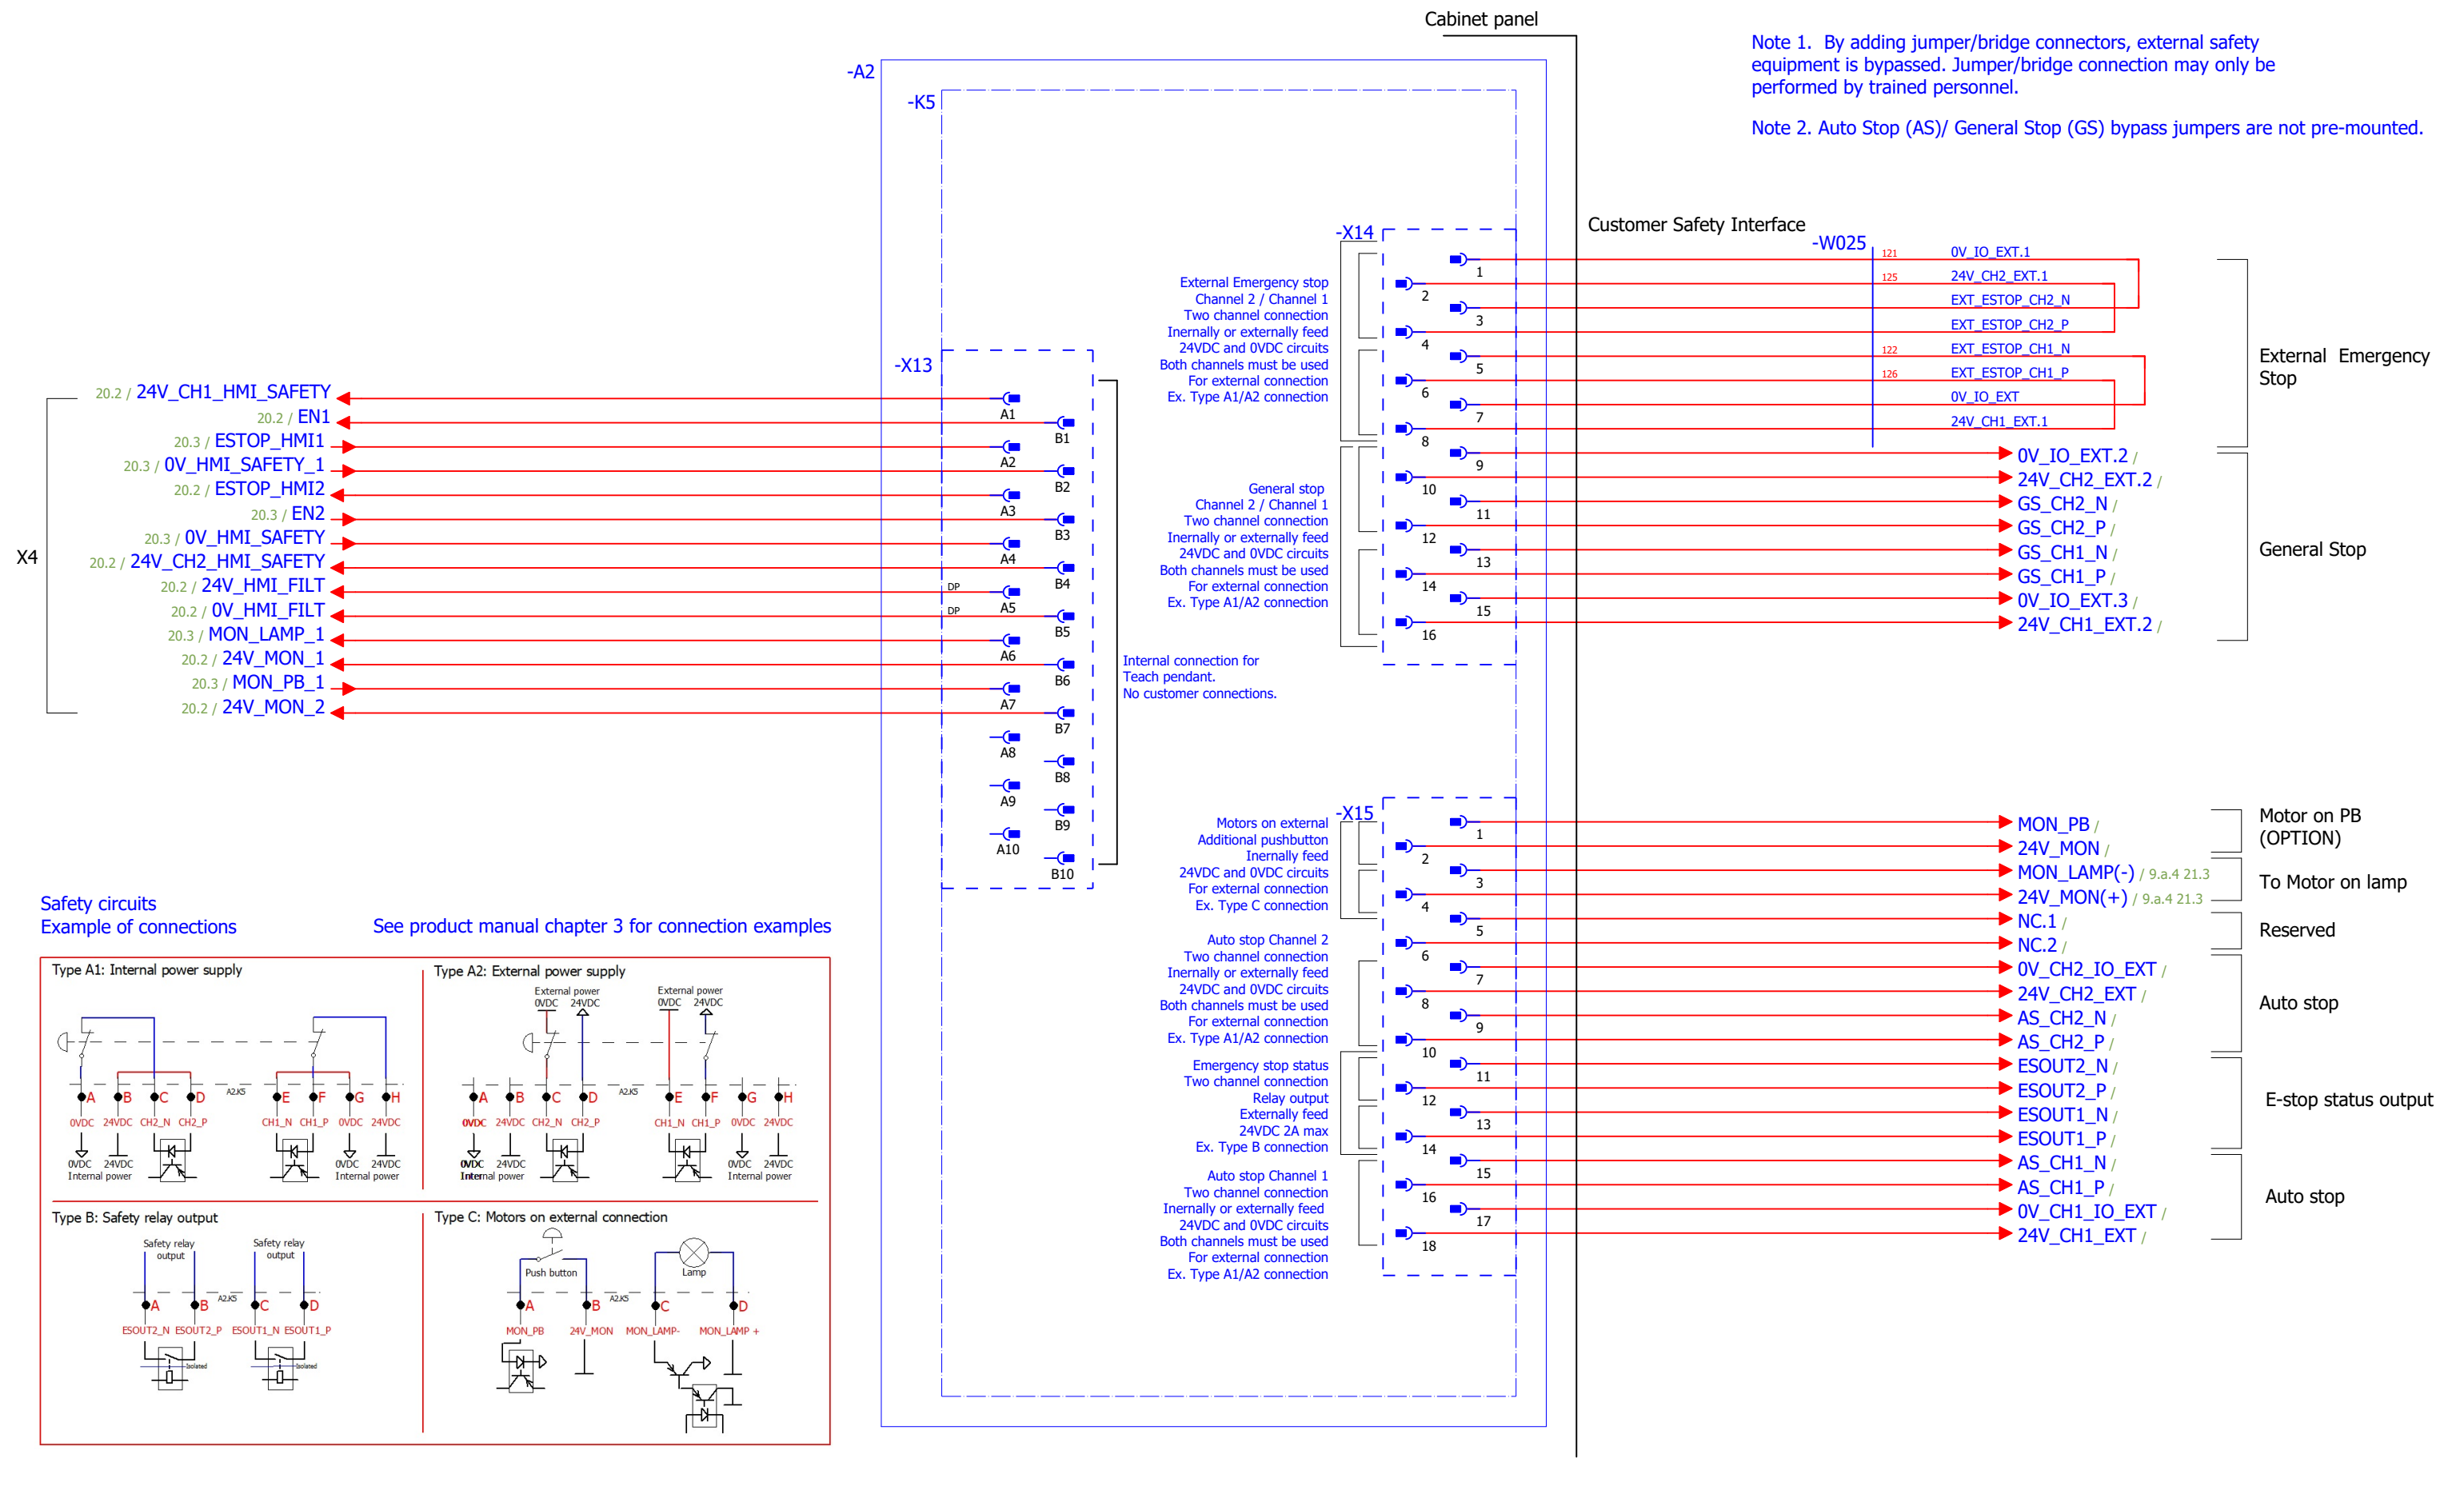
Cabinet panel

Note 1. By adding jumper/bridge connectors, external safety equipment is bypassed. Jumper/bridge connection may only be performed by trained personnel.

Note 2. Auto Stop (AS)/ General Stop (GS) bypass jumpers are not pre-mounted.

-A2

-K5

Customer Safety Interface

-X14

-W025

External Emergency stop
Channel 2 / Channel 1
Two channel connection
Inernally or externally feed
24VDC and 0VDC circuits
Both channels must be used
For external connection
Ex. Type A1/A2 connection

121 0V_IO_EXT.1
125 24V_CH2_EXT.1
EXT_ESTOP_CH2_N
EXT_ESTOP_CH2_P
122 EXT_ESTOP_CH1_N
126 EXT_ESTOP_CH1_P
0V_IO_EXT
24V_CH1_EXT.1

External Emergency Stop

-X13

X4

20.2 / 24V_CH1_HMI_SAFETY
20.2 / EN1
20.3 / ESTOP_HMI1
20.3 / 0V_HMI_SAFETY_1
20.2 / ESTOP_HMI2
20.3 / EN2
20.3 / 0V_HMI_SAFETY
20.2 / 24V_CH2_HMI_SAFETY
20.2 / 24V_HMI_FILT
20.2 / 0V_HMI_FILT
20.3 / MON_LAMP_1
20.2 / 24V_MON_1
20.3 / MON_PB_1
20.2 / 24V_MON_2

A1 B1 A2 B2 A3 B3 A4 B4 DP A5 DP B5 A6 B6 A7 B7 A8 B8 A9 B9 A10 B10

1 2 3 4 5 6 7 8 9 10 11 12 13 14 15 16

General stop
Channel 2 / Channel 1
Two channel connection
Inernally or externally feed
24VDC and 0VDC circuits
Both channels must be used
For external connection
Ex. Type A1/A2 connection

0V_IO_EXT.2 /
24V_CH2_EXT.2 /
GS_CH2_N /
GS_CH2_P /
GS_CH1_N /
GS_CH1_P /
0V_IO_EXT.3 /
24V_CH1_EXT.2 /

General Stop

Internal connection for Teach pendant.
No customer connections.

-X15

Motors on external
Additional pushbutton
Inernally feed
24VDC and 0VDC circuits
For external connection
Ex. Type C connection

Auto stop Channel 2
Two channel connection
Inernally or externally feed
24VDC and 0VDC circuits
Both channels must be used
For external connection
Ex. Type A1/A2 connection

Emergency stop status
Two channel connection
Relay output
Externally feed
24VDC 2A max
Ex. Type B connection

Auto stop Channel 1
Two channel connection
Inernally or externally feed
24VDC and 0VDC circuits
Both channels must be used
For external connection
Ex. Type A1/A2 connection

1 2 3 4 5 6 7 8 9 10 11 12 13 14 15 16 17 18

MON_PB /
24V_MON /
MON_LAMP(-) / 9.a.4 21.3
24V_MON(+) / 9.a.4 21.3
NC.1 /
NC.2 /
0V_CH2_IO_EXT /
24V_CH2_EXT /
AS_CH2_N /
AS_CH2_P /
ESOUT2_N /
ESOUT2_P /
ESOUT1_N /
ESOUT1_P /
AS_CH1_N /
AS_CH1_P /
0V_CH1_IO_EXT /
24V_CH1_EXT /

Motor on PB (OPTION)
To Motor on lamp
Reserved
Auto stop
E-stop status output
Auto stop

Safety circuits
Example of connections

See product manual chapter 3 for connection examples

Type A1: Internal power supply
A B C D A2.K5 E F G H
0VDC 24VDC CH2_N CH2_P CH1_N CH1_P 0VDC 24VDC
0VDC 24VDC Internal power
0VDC 24VDC Internal power

Type A2: External power supply
External power 0VDC 24VDC
External power 0VDC 24VDC
A B C D A2.K5 E F G H
0VDC 24VDC CH2_N CH2_P CH1_N CH1_P 0VDC 24VDC
0VDC 24VDC Internal power
0VDC 24VDC Internal power

Type B: Safety relay output
Safety relay output
Safety relay output
A B A2.K5 C D
ESOUT2_N ESOUT2_P ESOUT1_N ESOUT1_P
Isolated
Isolated

Type C: Motors on external connection
Push button
Lamp
A B A2.K5 C D
MON_PB 24V_MON MON_LAMP- MON_LAMP +